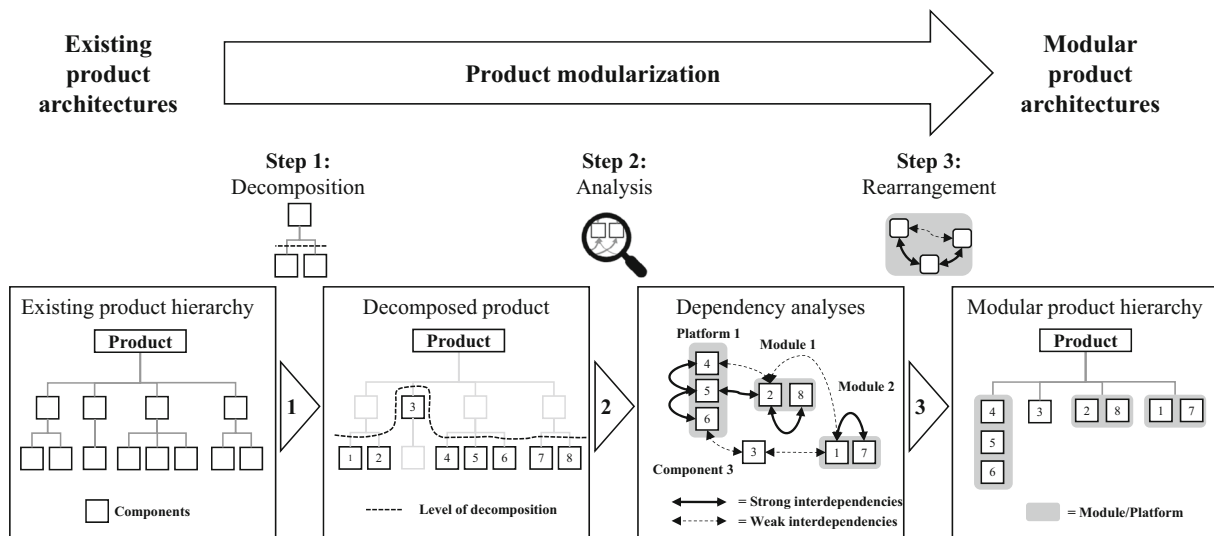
Existing product architectures

Product modularization

Modular product architectures

Step 1: Decomposition

Step 2: Analysis

Step 3: Rearrangement

Existing product hierarchy

Product

Components

1

Decomposed product

Product

3

1 2 4 5 6 7 8

Level of decomposition

2

Dependency analyses

Platform 1

Module 1

Module 2

4

5

6

2 8

3

1 7

Component 3

= Strong interdependencies

= Weak interdependencies

3

Modular product hierarchy

Product

4

5

6

3

2 8

1 7

= Module/Platform